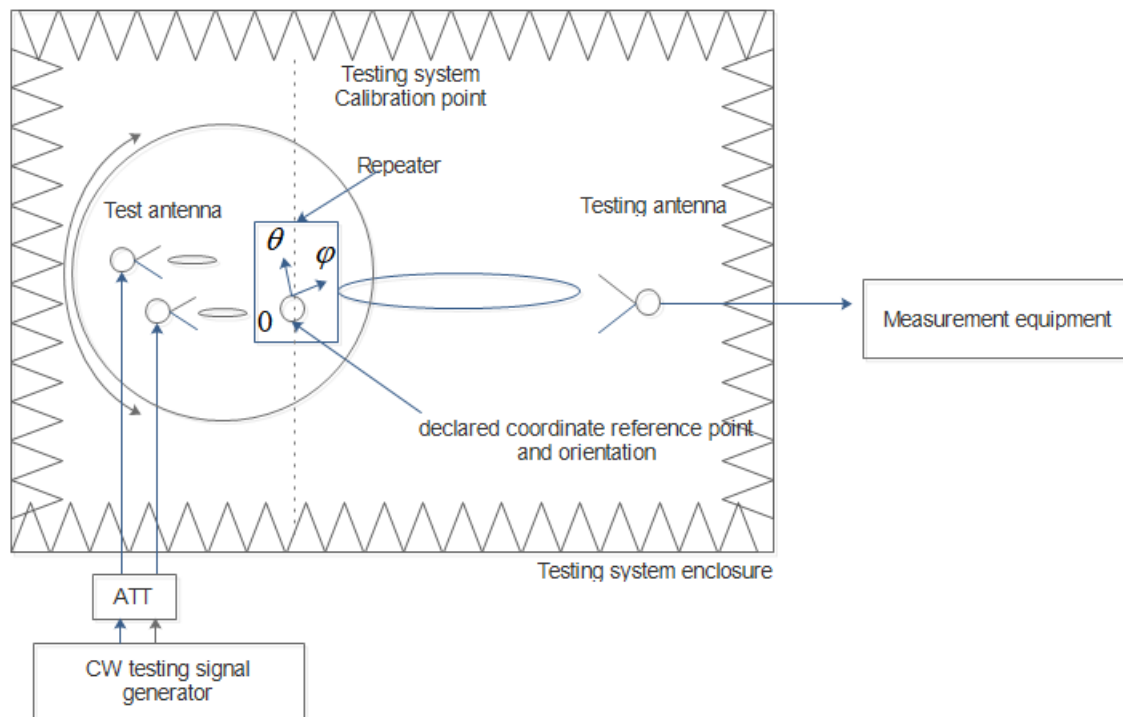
Testing system
Calibration point

Repeater

Test antenna

Testing antenna

$\theta$

$\varphi$

0

Measurement equipment

declared coordinate reference point and orientation

Testing system enclosure

ATT

CW testing signal generator